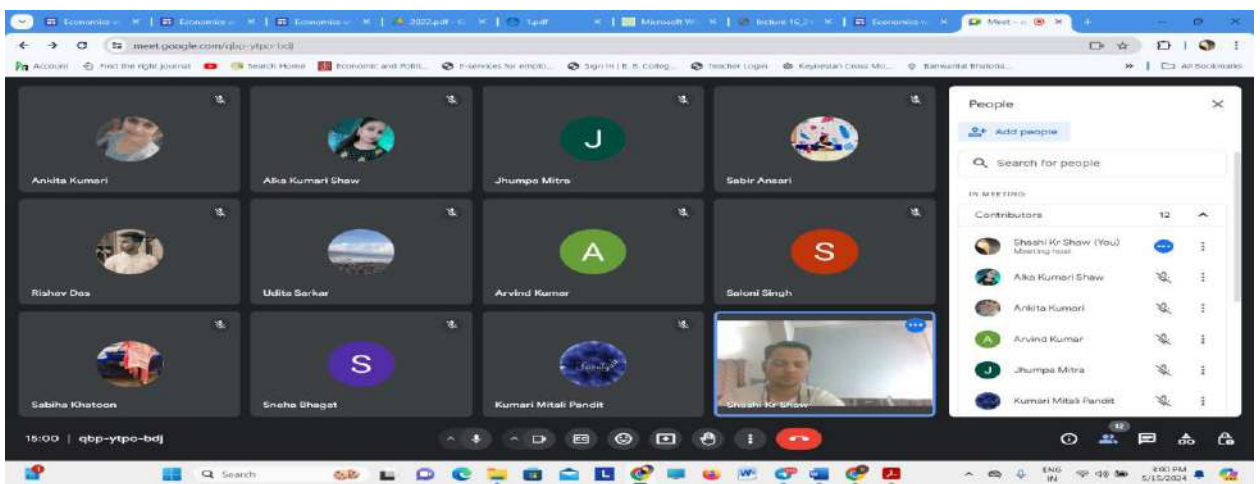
Economics | Economics | Economics | 2022.pdf | 1.pdf | Microsoft W | lecture 16 | Economics | Meet

meet.google.com/qbp-ytpo-bdj

Account | Find the right journal | Search Home | Economic and Politi... | E-services for emplo... | Sign in | B. B. Colleg... | Teacher Login | Keybestari Class Mo... | Banwarilal Bhalotia... | All Bookmarks

Ankita Kumari
Alka Kumari Shaw
J
Jhumpa Mitra
Sabir Ansari
Rishav Das
Udita Sarkar
A
Arvind Kumar
S
Saloni Singh
Sabiha Khatoon
S
Sneha Bhagat
Kumari Mitali Pandit
Shashi Kr Shaw

People
Add people
Search for people
IN MEETING
Contributors 12
Shashi Kr Shaw (You)
Meeting host
Alka Kumari Shaw
Ankita Kumari
A Arvind Kumar
J Jhumpa Mitra
Kumari Mitali Pandit

15:00 | qbp-ytpo-bdj

12

Search

ENG IN
3:00 PM
5/15/2024